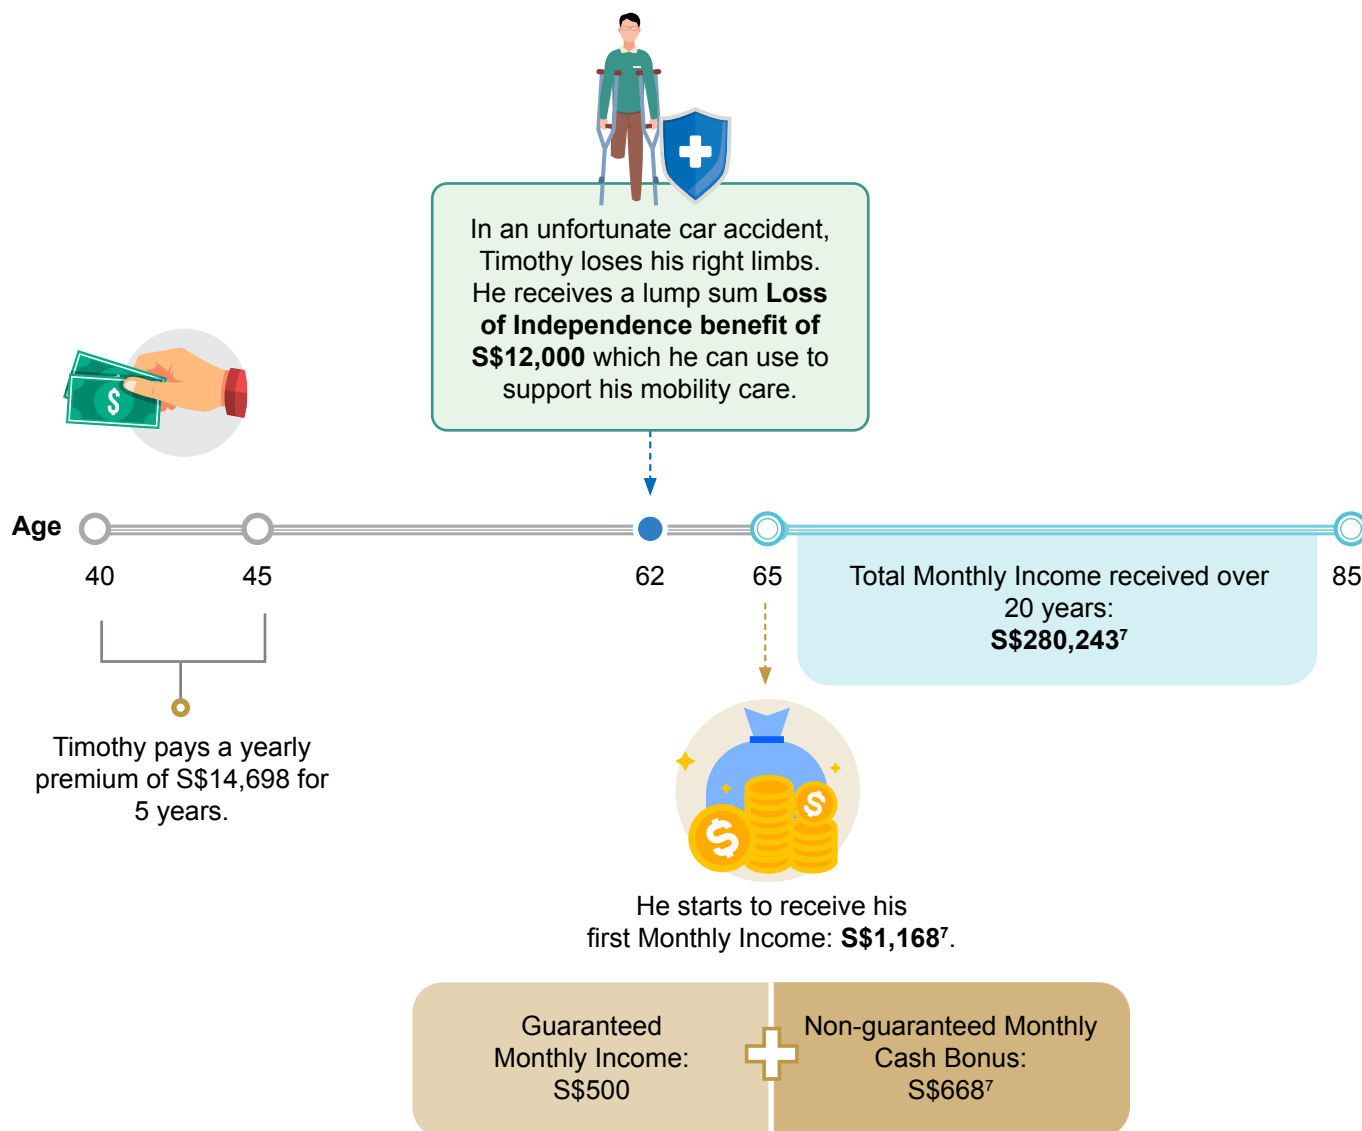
In an unfortunate car accident, Timothy loses his right limbs. He receives a lump sum **Loss of Independence benefit of S$12,000** which he can use to support his mobility care.

Age

40

45

62

65

85

Total Monthly Income received over 20 years: **S$280,243$^7$**

Timothy pays a yearly premium of S$14,698 for 5 years.

$

$

$

He starts to receive his first Monthly Income: **S$1,168$^7$**.

Guaranteed Monthly Income: S$500

Non-guaranteed Monthly Cash Bonus: S$668$^7$